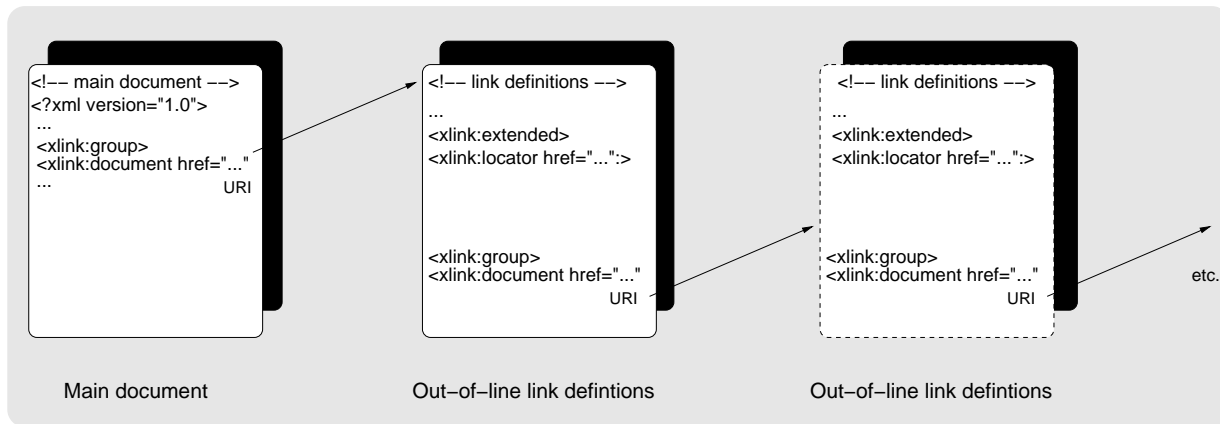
<!–– main document ––>
<?xml version="1.0">
...
<xlink:group>
<xlink:document href="..."
...
URI

<!–– link definitions ––>
...
<xlink:extended>
<xlink:locator href="...":>

<xlink:group>
<xlink:document href="..."
URI

<!–– link definitions ––>
...
<xlink:extended>
<xlink:locator href="...":>

<xlink:group>
<xlink:document href="..."
URI

etc.

Main document

Out–of–line link defintions

Out–of–line link defintions